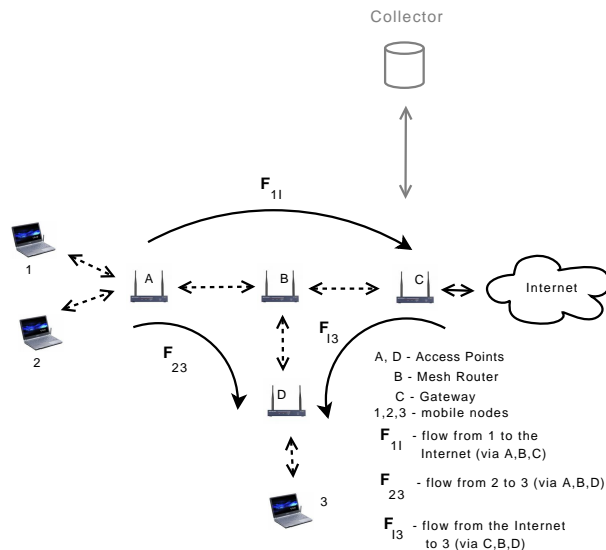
Collector

$F_{1I}$

1

A

B

C

Internet

2

$F_{23}$

$F_{I3}$

D

3

A, D - Access Points
B - Mesh Router
C - Gateway
1,2,3 - mobile nodes

$F_{1I}$ - flow from 1 to the Internet (via A,B,C)

$F_{23}$ - flow from 2 to 3 (via A,B,D)

$F_{I3}$ - flow from the Internet to 3 (via C,B,D)